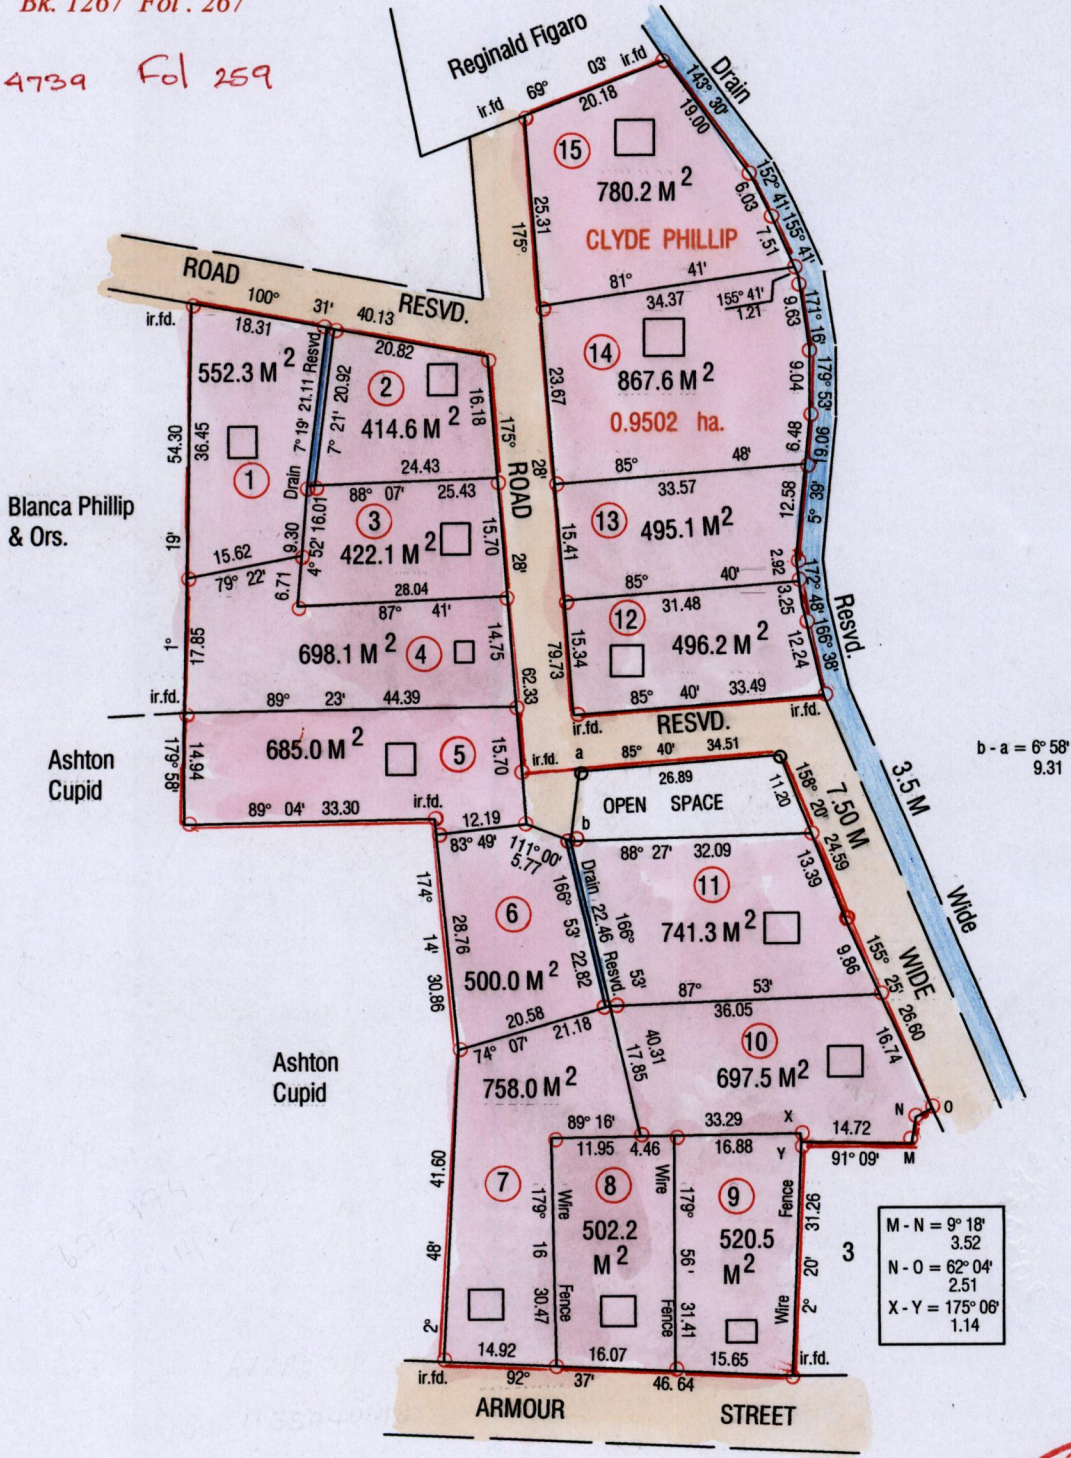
Bk. 1267 Fol. 267

4739 Fol 259

Reginald Figaro

Drain

ir.fd 69° 03' ir.fd
20.18
143° 30'
19.00

15
780.2 M$^2$
CLYDE PHILLIP
25.31
175°
6.03
7.51
152° 41'
155° 41'

ROAD RESVD.
100° 31' 40.13
ir.fd. 18.31
81° 41'
34.37
155° 41'
1.21
9.63
171° 16'

1
552.3 M$^2$
20.82
2
414.6 M$^2$
21.11 Resvd
20.92
7° 19'
7° 21'
16.18
54.30
36.45
Drain
14
867.6 M$^2$
0.9502 ha.
23.67
9.04
179° 53'
6.48
85° 48'
9.09

Blanca Phillip & Ors.

24.43
88° 07' 25.43
175°
ROAD
28'
3
422.1 M$^2$
16.01
9.30
4° 52'
15.70
19'
15.62
79° 22'
6.71
28.04
87° 41'
33.57
13
495.1 M$^2$
15.41
12.58
5° 39'
85° 40'
31.48
2.32
12
496.2 M$^2$
3.25
172° 48'
12.24
166° 38'
Resvd.
15.34
79.73
85° 40' 33.49
4
698.1 M$^2$
14.75
1°
17.85
62.33
ir.fd.
89° 23' 44.39
ir.fd. RESVD. ir.fd.

Ashton Cupid

14.94
179° 58'
685.0 M$^2$
5
15.70
89° 04' 33.30
ir.fd.
ir.fd.
a
85° 40' 34.51
26.89
11.20
156° 20'
7.50 M
3.5 M
b - a = 6° 58'
9.31
OPEN SPACE
b
12.19
83° 49'
111° 00'
5.77
88° 27' 32.09
24.59
13.39
11
741.3 M$^2$
174°
14'
28.76
30.86
6
500.0 M$^2$
166° 53'
22.82
Drain 22.46 Resvd.
166° 53'
87° 53'
36.05
9.86
155° 25'
WIDE
Wide
20.58
21.18
74° 07'
40.31
17.85
10
697.5 M$^2$
16.74
26.60

Ashton Cupid

758.0 M$^2$
89° 16'
33.29
X
N
O
11.95
4.46
16.88
14.72
Y
91° 09'
M
41.60
48'
2°
7
179°
16
Wire
Fence
30.47
8
502.2 M$^2$
Wire
179°
56'
Fence
31.41
9
520.5 M$^2$
Fence
Wire
31.26
20'
2°
3
M - N = 9° 18'
3.52
N - O = 62° 04'
2.51
X - Y = 175° 06'
1.14
14.92
16.07
15.65
ir.fd.
ir.fd.
92° 37'
46.64
ARMOUR STREET